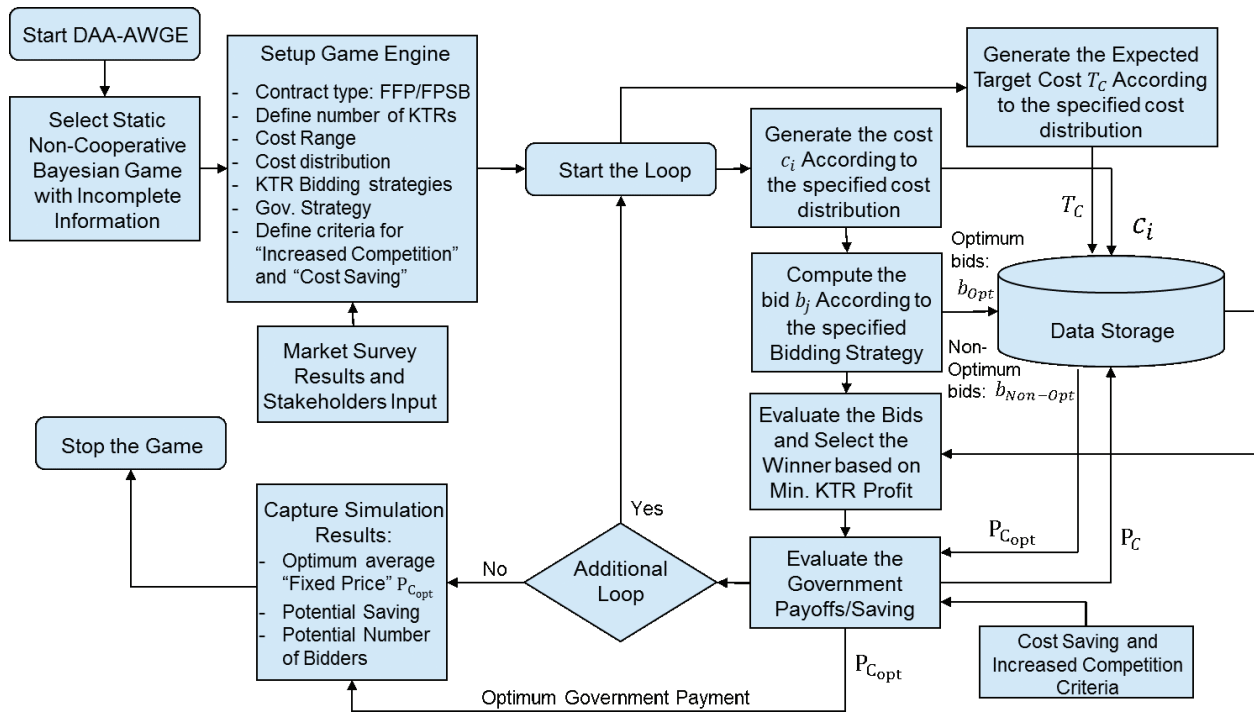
Start DAA-AWGE

Select Static Non-Cooperative Bayesian Game with Incomplete Information

Setup Game Engine
- Contract type: FFP/FPSB
- Define number of KTRs
- Cost Range
- Cost distribution
- KTR Bidding strategies
- Gov. Strategy
- Define criteria for "Increased Competition" and "Cost Saving"

Market Survey Results and Stakeholders Input

Start the Loop

Generate the Expected Target Cost $T_C$ According to the specified cost distribution

Generate the cost $c_i$ According to the specified cost distribution

$T_C$

$c_i$

Optimum bids: $b_{Opt}$

Compute the bid $b_j$ According to the specified Bidding Strategy

Data Storage

Non-Optimum bids: $b_{Non-Opt}$

Evaluate the Bids and Select the Winner based on Min. KTR Profit

Stop the Game

Capture Simulation Results:
- Optimum average "Fixed Price" $P_{C_{opt}}$
- Potential Saving
- Potential Number of Bidders

Yes

No

Additional Loop

$P_{C_{opt}}$

$P_C$

Evaluate the Government Payoffs/Saving

Cost Saving and Increased Competition Criteria

$P_{C_{opt}}$

Optimum Government Payment